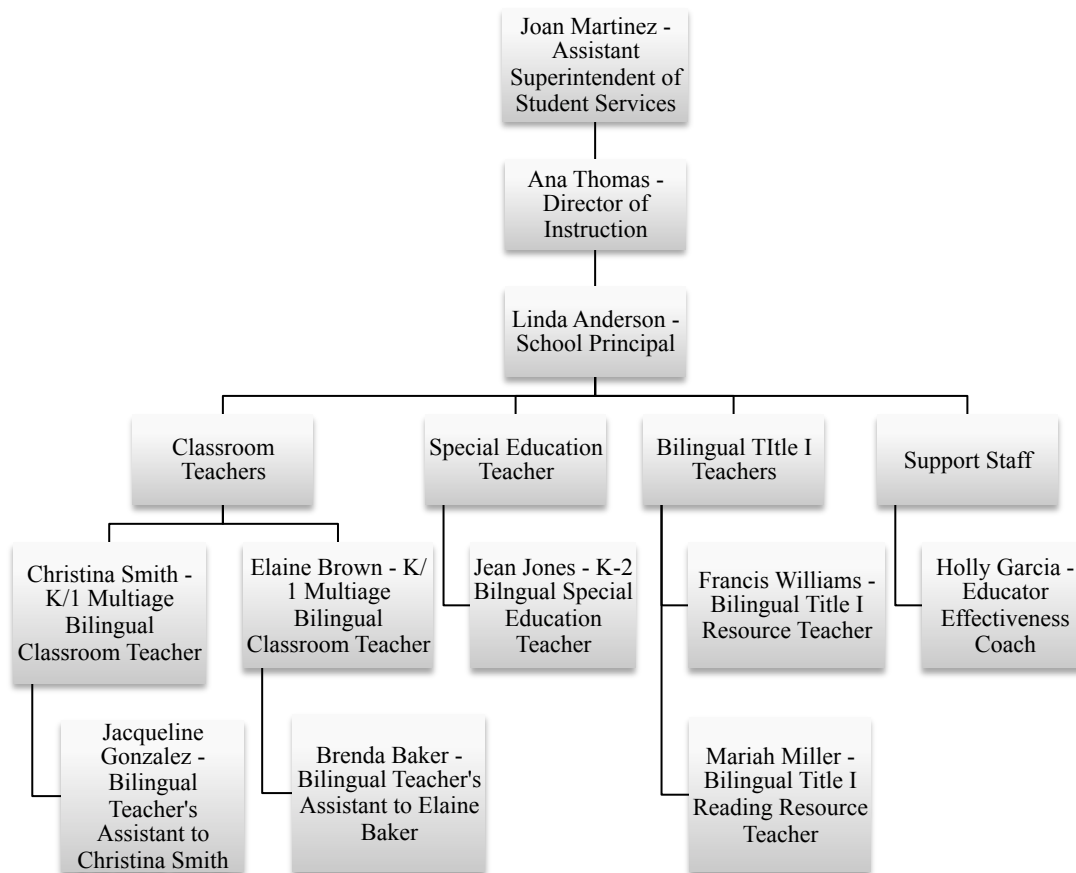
Joan Martinez - Assistant Superintendent of Student Services

Ana Thomas - Director of Instruction

Linda Anderson - School Principal

Classroom Teachers

Special Education Teacher

Bilingual TItle I Teachers

Support Staff

Christina Smith - K/1 Multiage Bilingual Classroom Teacher

Elaine Brown - K/1 Multiage Bilingual Classroom Teacher

Jean Jones - K-2 Bilngual Special Education Teacher

Francis Williams - Bilingual Title I Resource Teacher

Holly Garcia - Educator Effectiveness Coach

Jacqueline Gonzalez - Bilingual Teacher's Assistant to Christina Smith

Brenda Baker - Bilingual Teacher's Assistant to Elaine Baker

Mariah Miller - Bilingual Title I Reading Resource Teacher